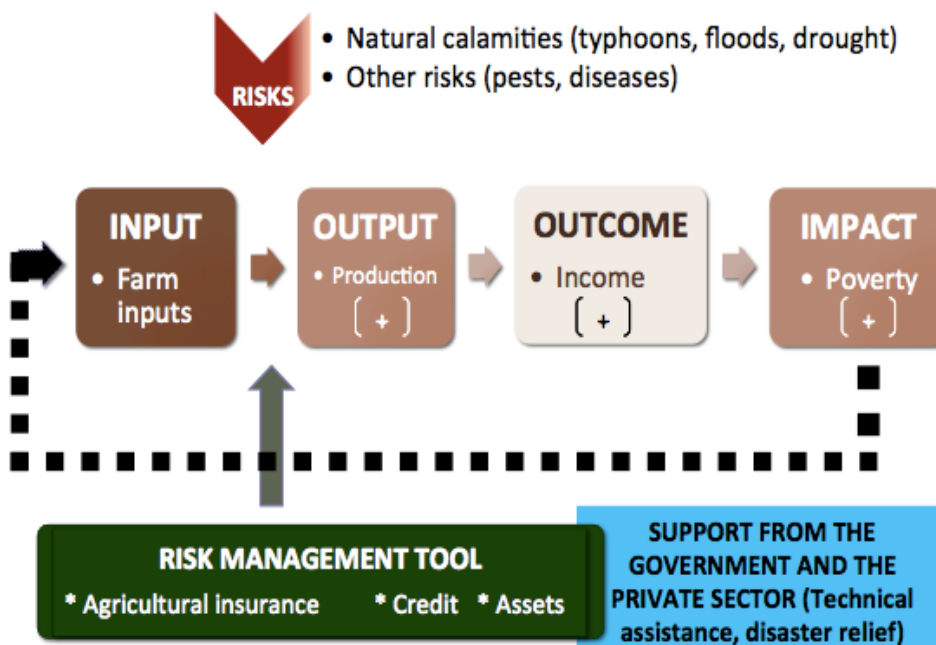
RISKS

• Natural calamities (typhoons, floods, drought)
• Other risks (pests, diseases)

INPUT
• Farm inputs

OUTPUT
• Production
( + )

OUTCOME
• Income
( + )

IMPACT
• Poverty
( + )

RISK MANAGEMENT TOOL
* Agricultural insurance * Credit * Assets

SUPPORT FROM THE GOVERNMENT AND THE PRIVATE SECTOR (Technical assistance, disaster relief)